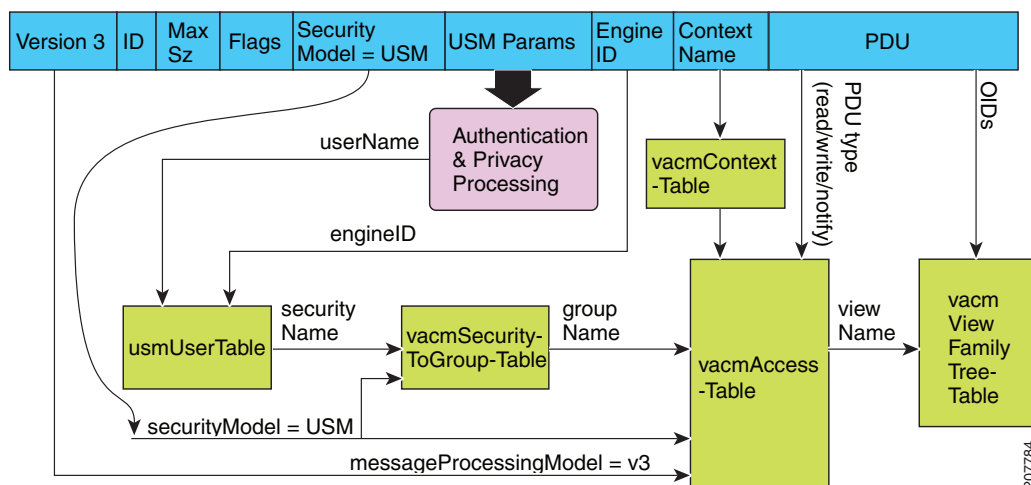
| Version 3 | ID | Max Sz | Flags | Security Model = USM | USM Params | Engine ID | Context Name | PDU |
|---|---|---|---|---|---|---|---|---|

Authentication & Privacy Processing

userName

engineID

vacmContext -Table

PDU type (read/write/notify)

OIDs

usmUserTable

security Name

vacmSecurity-ToGroup-Table

group Name

vacmAccess -Table

view Name

vacm View Family Tree-Table

securityModel = USM

messageProcessingModel = v3

207784